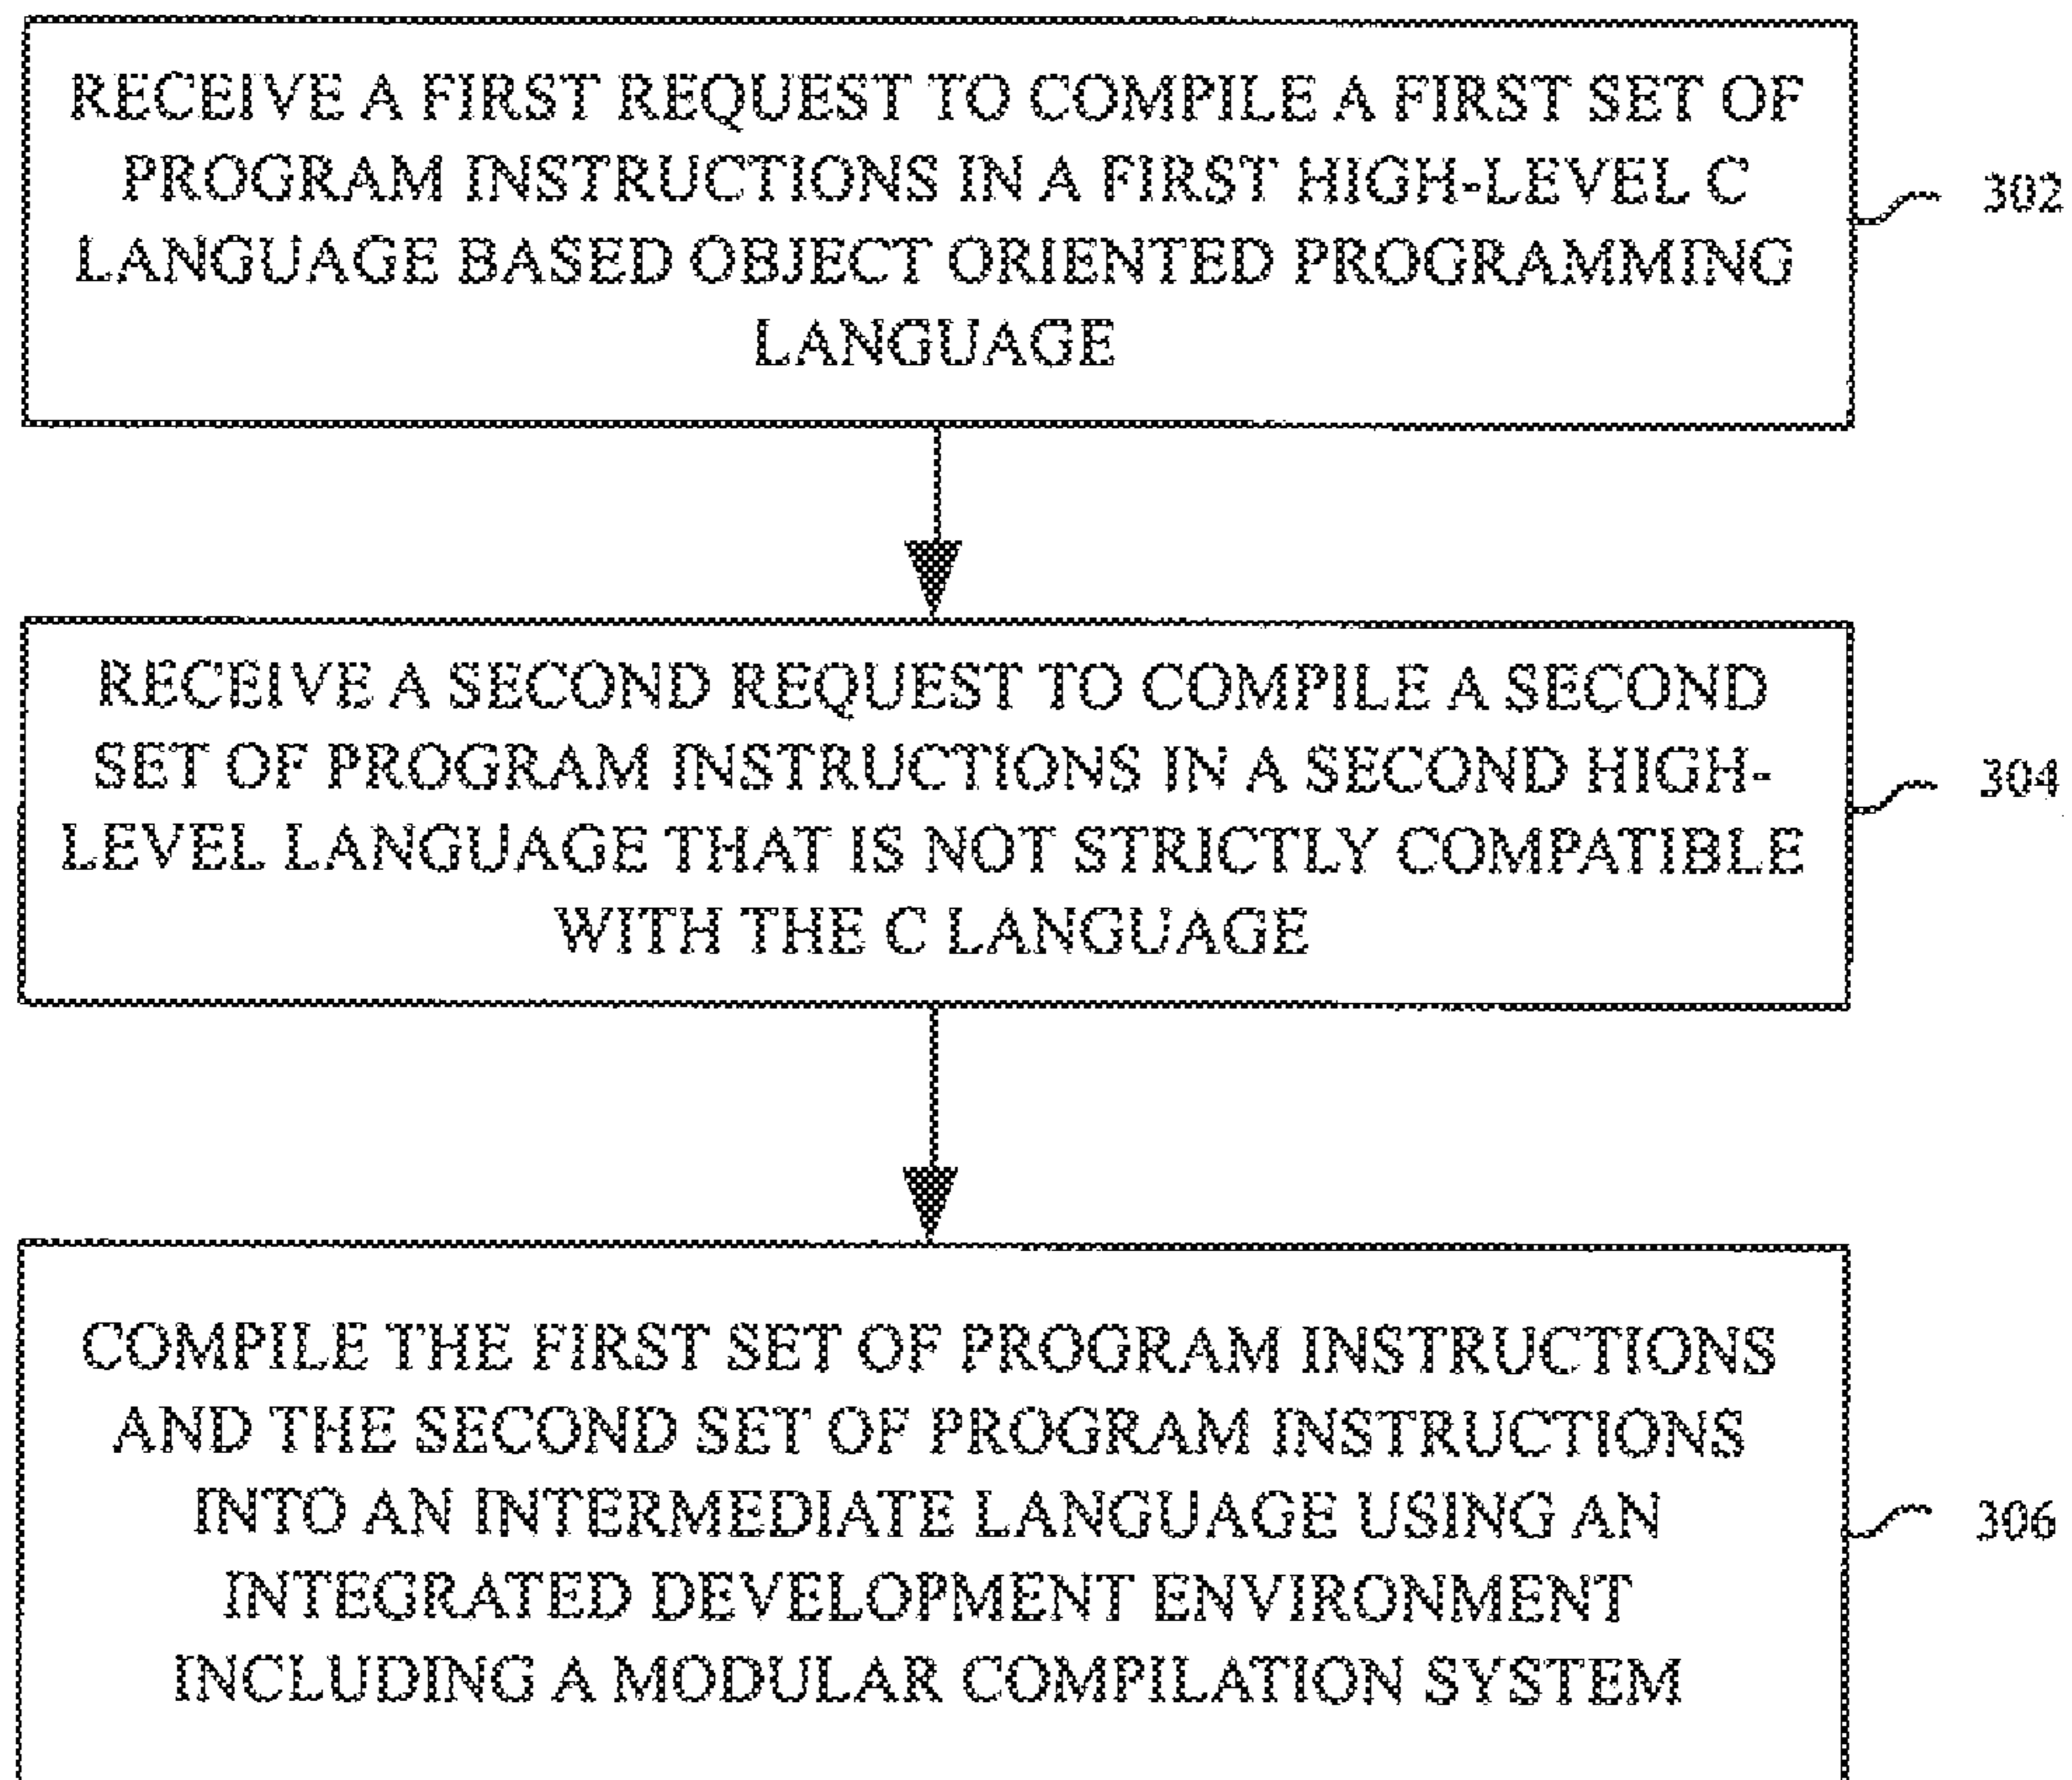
RECEIVE A FIRST REQUEST TO COMPILE A FIRST SET OF PROGRAM INSTRUCTIONS IN A FIRST HIGH-LEVEL C LANGUAGE BASED OBJECT ORIENTED PROGRAMMING LANGUAGE

302

RECEIVE A SECOND REQUEST TO COMPILE A SECOND SET OF PROGRAM INSTRUCTIONS IN A SECOND HIGH-LEVEL LANGUAGE THAT IS NOT STRICTLY COMPATIBLE WITH THE C LANGUAGE

304

COMPILE THE FIRST SET OF PROGRAM INSTRUCTIONS AND THE SECOND SET OF PROGRAM INSTRUCTIONS INTO AN INTERMEDIATE LANGUAGE USING AN INTEGRATED DEVELOPMENT ENVIRONMENT INCLUDING A MODULAR COMPILATION SYSTEM

306